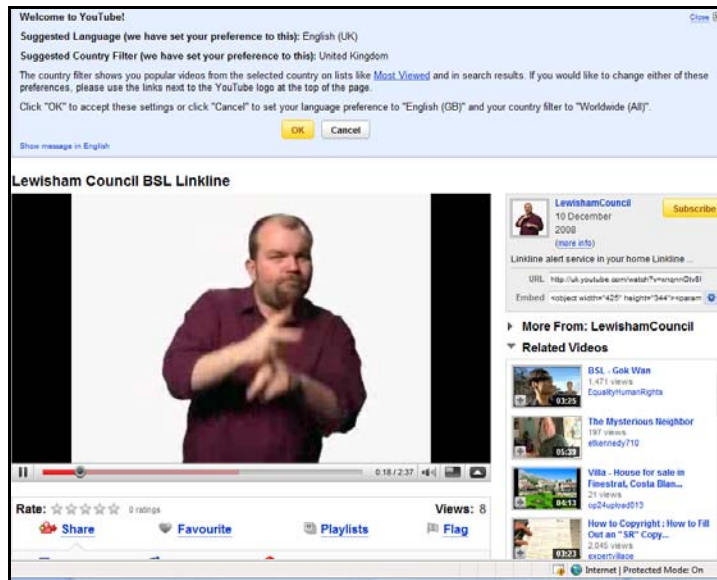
Welcome to YouTube!

Close

Suggested Language (we have set your preference to this): English (UK)

Suggested Country Filter (we have set your preference to this): United Kingdom

The country filter shows you popular videos from the selected country on lists like Most Viewed and in search results. If you would like to change either of these preferences, please use the links next to the YouTube logo at the top of the page.

Click "OK" to accept these settings or click "Cancel" to set your language preference to "English (GB)" and your country filter to "Worldwide (All)".

OK Cancel

Show message in English

Lewisham Council BSL Linkline

0:18 / 2:37

Rate: 0 ratings

Views: 8

Share Favourite Playlists Flag

LewishamCouncil
10 December 2008
(more info)

Subscribe

Linkline alert service in your home Linkline ...

URL http://uk.youtube.com/watch?v=xnqnnQtv8I

Embed <object width="425" height="344"><param

More From: LewishamCouncil

Related Videos

03:25 BSL - Gok Wan
1,471 views
EqualityHumanRights

05:38 The Mysterious Neighbor
197 views
elkennedy710

04:13 Villa - House for sale in Finestrat, Costa Blan...
21 views
op24upload013

03:23 How to Copyright : How to Fill Out an "SR" Copy...
2,045 views
expertvillage

Internet | Protected Mode: On